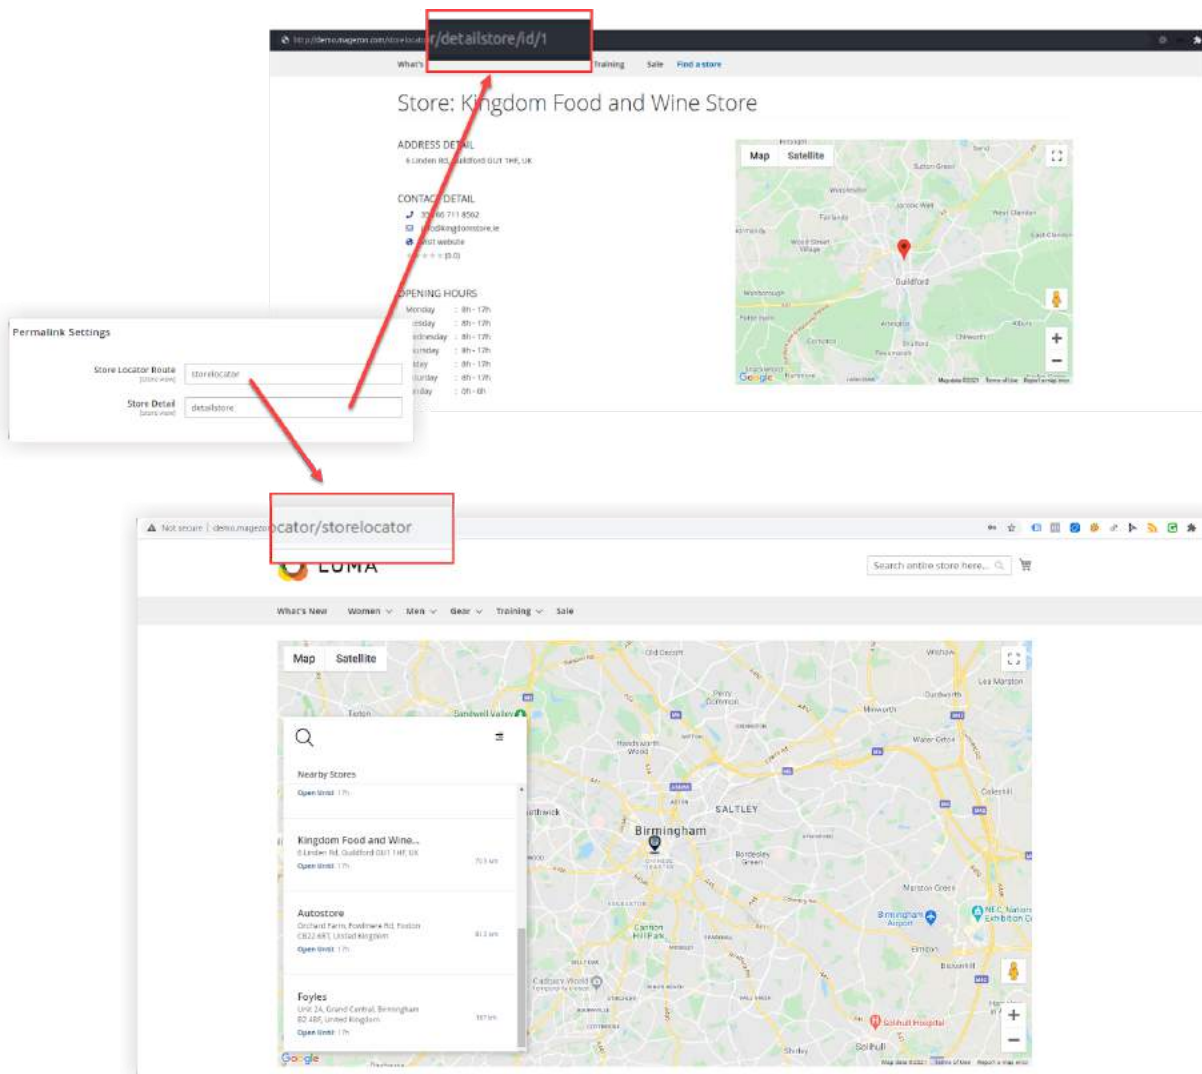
http://demo.magezon.com/storelocat/detailstore/id/1

What's Training Sale Find a store

Store: Kingdom Food and Wine Store

ADDRESS DETAIL
6 Linden Rd, Guildford GU1 1HF, UK

CONTACT DETAIL
30 86 711 8562
info@kingdomstore.ie
Visit website
(0.0)

OPENING HOURS
Monday : 8h - 17h
Tuesday : 8h - 17h
Wednesday : 8h - 17h
Thursday : 8h - 17h
Friday : 8h - 17h
Saturday : 8h - 17h
Sunday : 0h - 0h

Map Satellite
Guildford
Google

Permalink Settings

Store Locator Route [store view] storelocator

Store Detail [store view] detailstore

Not secure | demo.magezon.com/storelocator/storelocator

LUMA

Search entire store here...

What's New Women Men Gear Training Sale

Map Satellite

Nearby Stores
Open Until 17h

Kingdom Food and Wine...
6 Linden Rd, Guildford GU1 1HF, UK
Open Until 17h

Autostore
Orchard Farm, Fordham Rd, Foxton CB22 6RT, United Kingdom
Open Until 17h

Foyles
Unit 24, Grand Central, Birmingham B2 4BF, United Kingdom
Open Until 17h

SALTLEY
Birmingham
Google